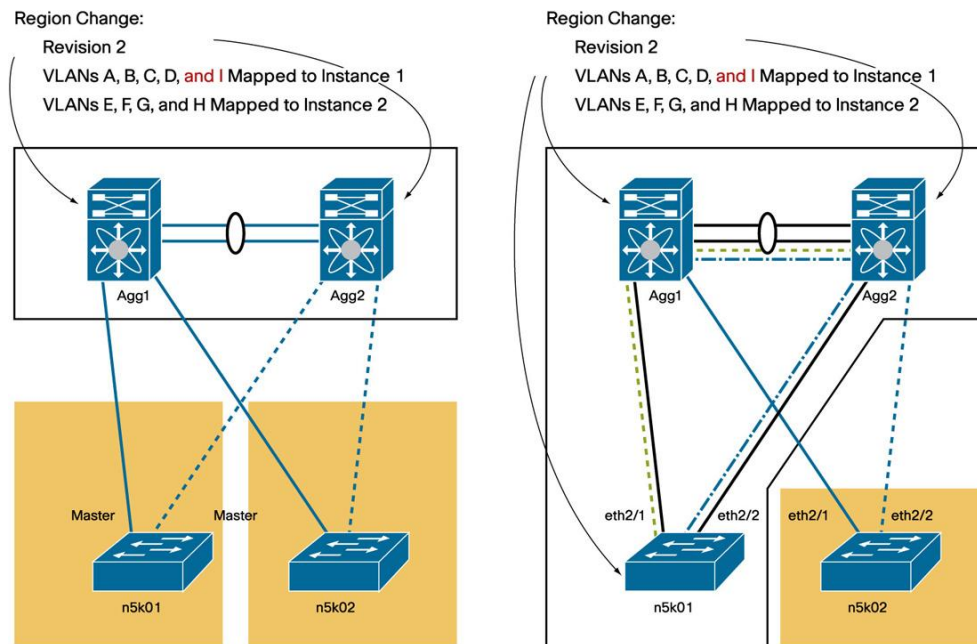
Region Change:
Revision 2
VLANs A, B, C, D, and I Mapped to Instance 1
VLANs E, F, G, and H Mapped to Instance 2

Agg1
Agg2
Master
Master
n5k01
n5k02

Region Change:
Revision 2
VLANs A, B, C, D, and I Mapped to Instance 1
VLANs E, F, G, and H Mapped to Instance 2

Agg1
Agg2
eth2/1
eth2/2
eth2/1
eth2/2
n5k01
n5k02